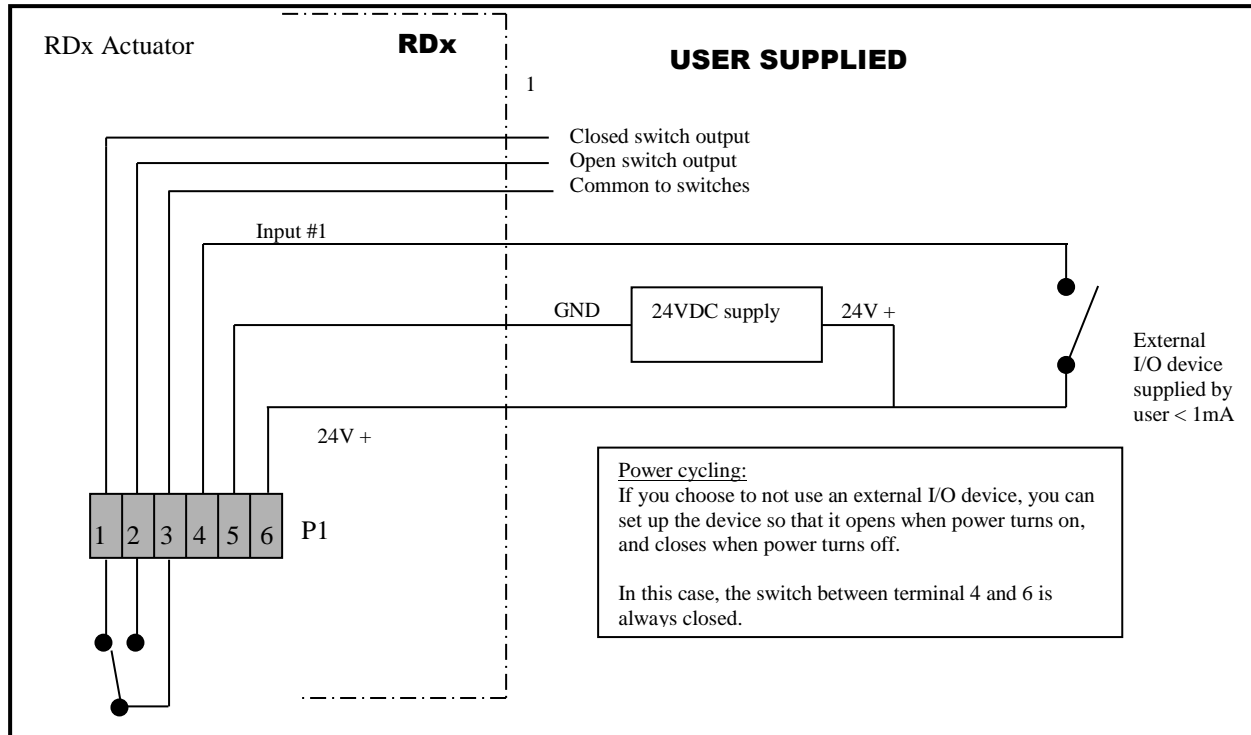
RDx Actuator

RDx

USER SUPPLIED

1

Closed switch output

Open switch output

Common to switches

Input #1

GND

24VDC supply

24V +

External I/O device supplied by user < 1mA

24V +

Power cycling:
If you choose to not use an external I/O device, you can set up the device so that it opens when power turns on, and closes when power turns off.

In this case, the switch between terminal 4 and 6 is always closed.

1 2 3 4 5 6

P1